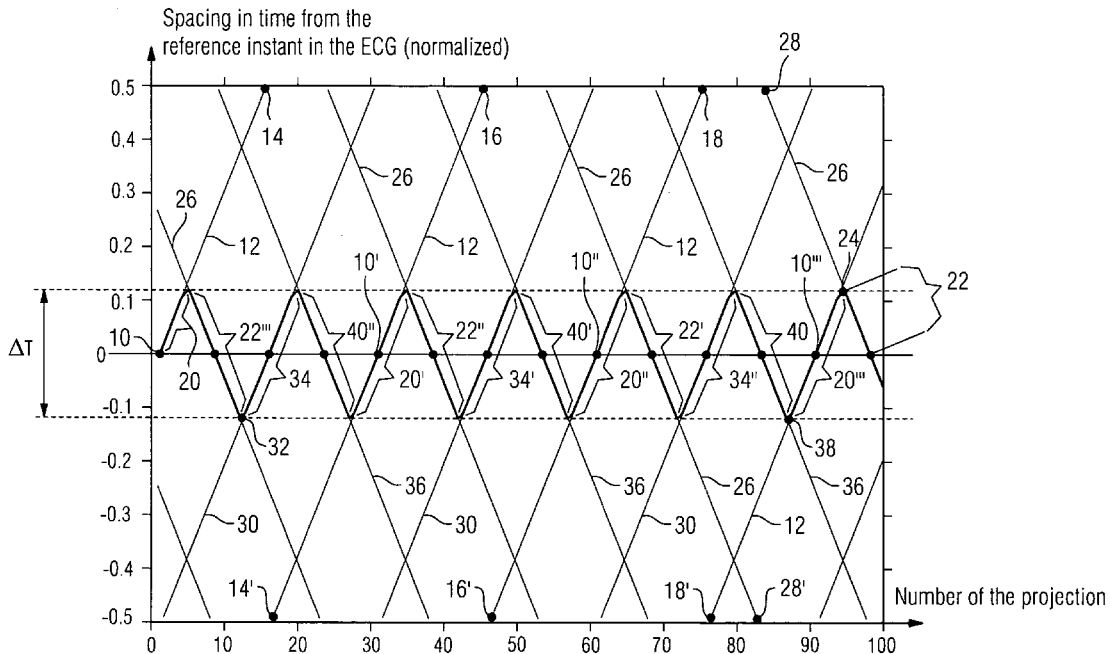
Spacing in time from the reference instant in the ECG (normalized)

28
0.5
14
16
18
0.4
26
26
26
26
0.3
26
0.2
12
12
12
10'
10''
24
10'''
0.1
22
ΔT
10
22'''
40''
22''
40'
22'
40
0
20
34
20'
34'
20''
34''
20'''
-0.1
32
38
-0.2
36
36
26
36
-0.3
30
30
30
12
-0.4
14'
16'
18'
28'
Number of the projection
-0.5
0
10
20
30
40
50
60
70
80
90
100